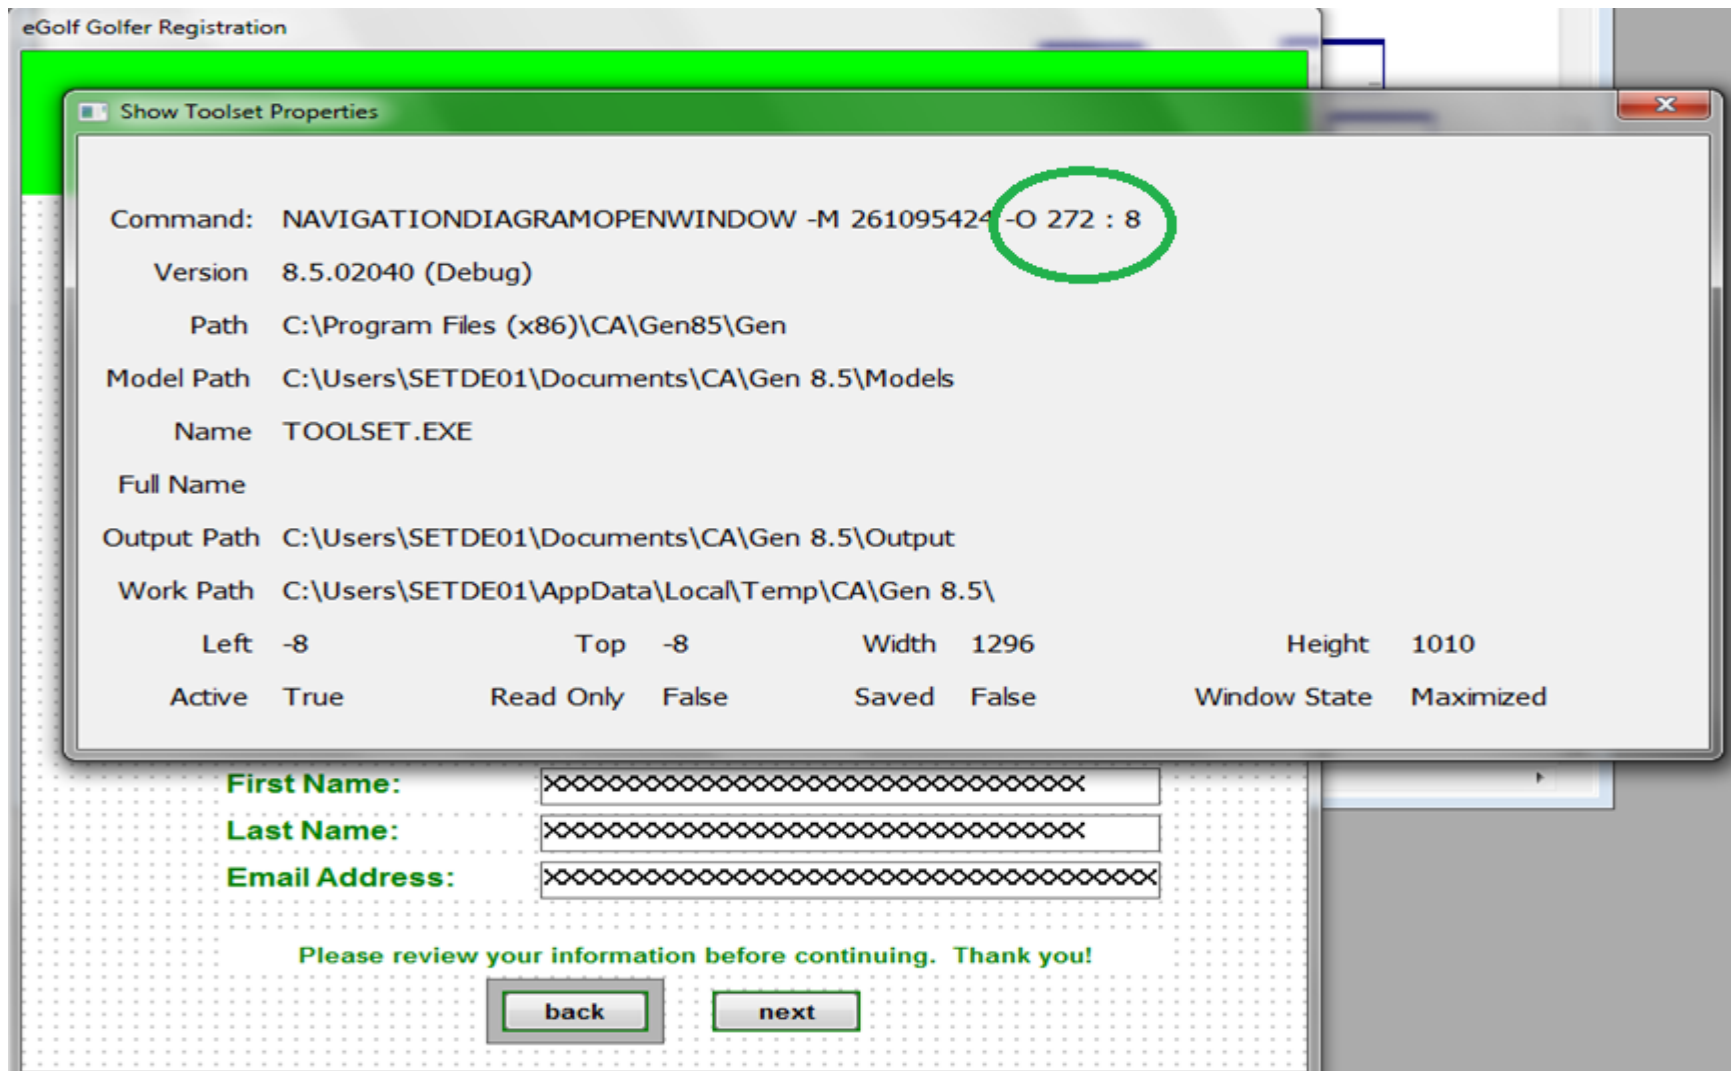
eGolf Golfer Registration

Show Toolset Properties

Command: NAVIGATIONDIAGRAMOPENWINDOW -M 261095424 -O 272 : 8

Version 8.5.02040 (Debug)

Path C:\Program Files (x86)\CA\Gen85\Gen

Model Path C:\Users\SETDE01\Documents\CA\Gen 8.5\Models

Name TOOLSET.EXE

Full Name

Output Path C:\Users\SETDE01\Documents\CA\Gen 8.5\Output

Work Path C:\Users\SETDE01\AppData\Local\Temp\CA\Gen 8.5\

Left -8 Top -8 Width 1296 Height 1010

Active True Read Only False Saved False Window State Maximized

First Name: XXXXXXXXXXXXXXXXXXXXXXXXXXXXXX

Last Name: XXXXXXXXXXXXXXXXXXXXXXXXXXXXXX

Email Address: XXXXXXXXXXXXXXXXXXXXXXXXXXXXXXXXXX

Please review your information before continuing. Thank you!

back next